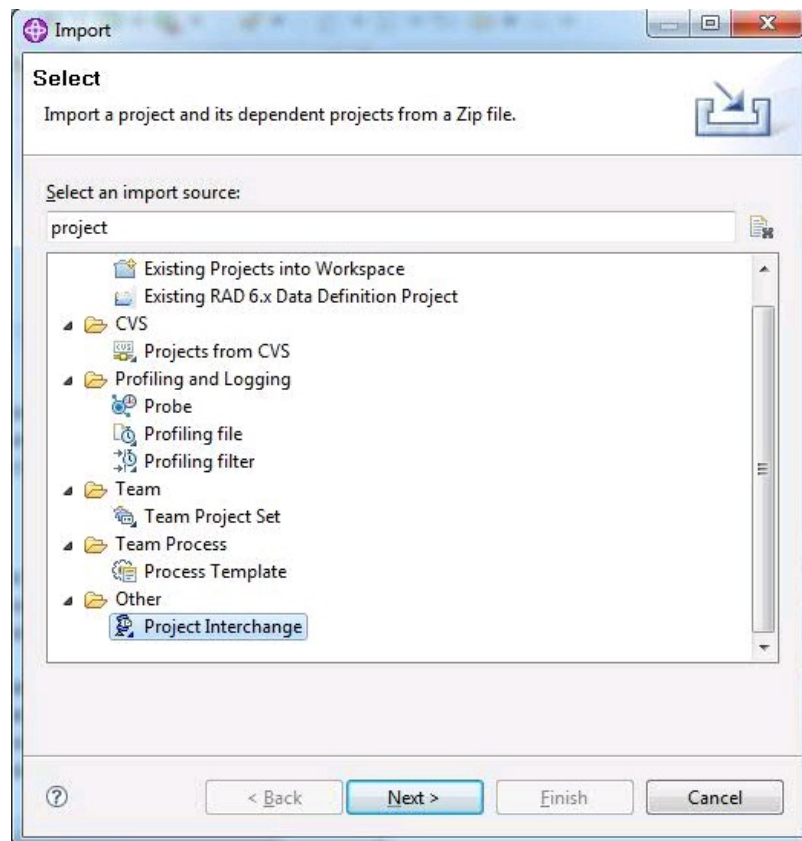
Import

Select

Import a project and its dependent projects from a Zip file.

Select an import source:

project

Existing Projects into Workspace
Existing RAD 6.x Data Definition Project
CVS
Projects from CVS
Profiling and Logging
Probe
Profiling file
Profiling filter
Team
Team Project Set
Team Process
Process Template
Other
Project Interchange

?

< Back

Next >

Finish

Cancel